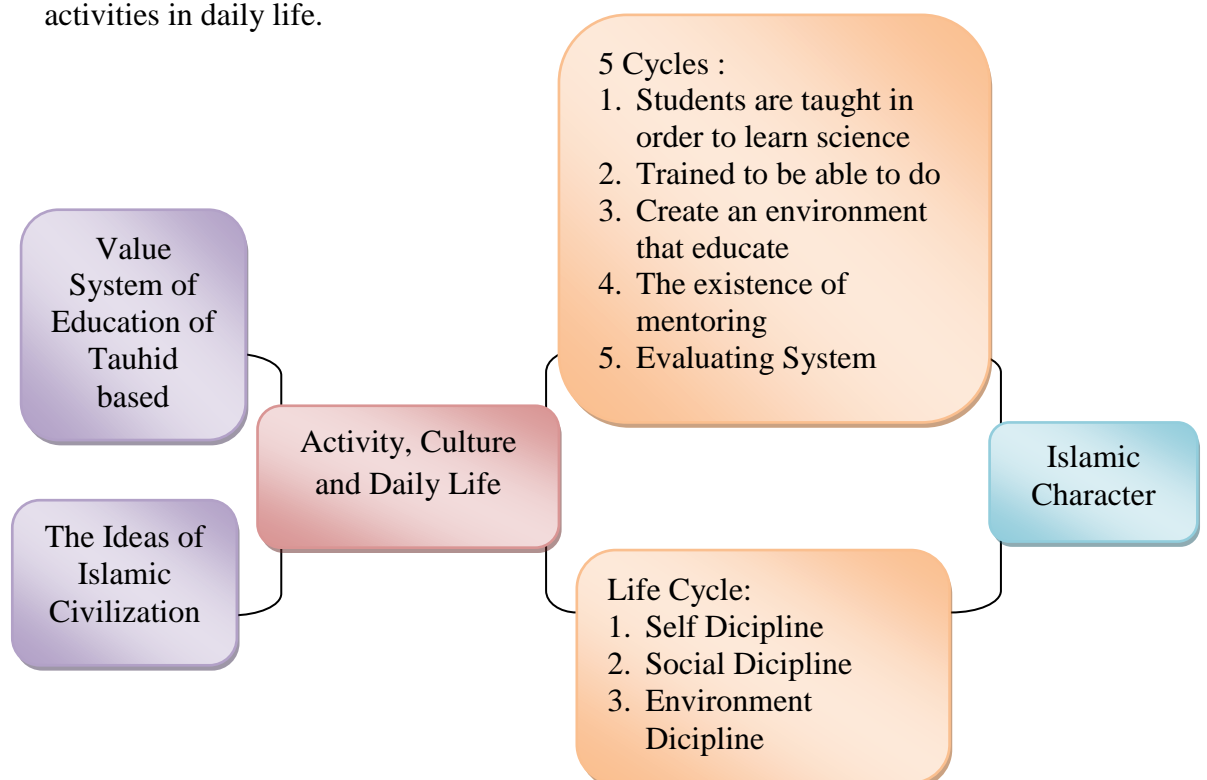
activities in daily life.

5 Cycles :
1. Students are taught in order to learn science
2. Trained to be able to do
3. Create an environment that educate
4. The existence of mentoring
5. Evaluating System

Value System of Education of Tauhid based

Activity, Culture and Daily Life

The Ideas of Islamic Civilization

Islamic Character

Life Cycle:
1. Self Dicipline
2. Social Dicipline
3. Environment Dicipline